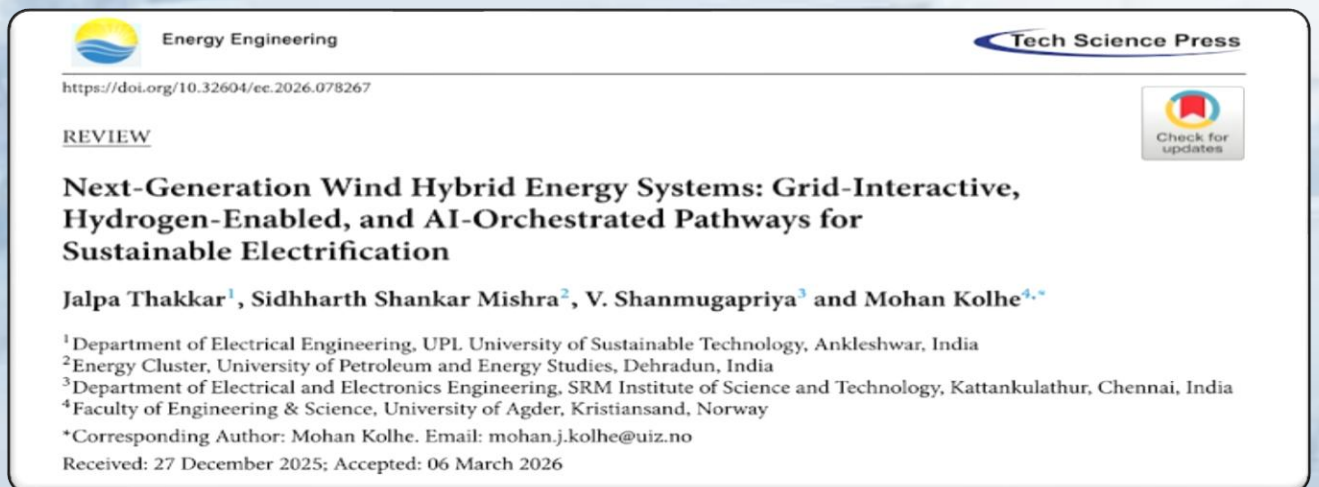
Energy Engineering

Tech Science Press

https://doi.org/10.32604/ee.2026.078267

REVIEW

Check for updates

Next-Generation Wind Hybrid Energy Systems: Grid-Interactive, Hydrogen-Enabled, and AI-Orchestrated Pathways for Sustainable Electrification

Jalpa Thakkar$^1$, Sidhharth Shankar Mishra$^2$, V. Shanmugapriya$^3$ and Mohan Kolhe$^{4,*}$

$^1$Department of Electrical Engineering, UPL University of Sustainable Technology, Ankleshwar, India
$^2$Energy Cluster, University of Petroleum and Energy Studies, Dehradun, India
$^3$Department of Electrical and Electronics Engineering, SRM Institute of Science and Technology, Kattankulathur, Chennai, India
$^4$Faculty of Engineering & Science, University of Agder, Kristiansand, Norway

*Corresponding Author: Mohan Kolhe. Email: mohan.j.kolhe@uiz.no

Received: 27 December 2025; Accepted: 06 March 2026